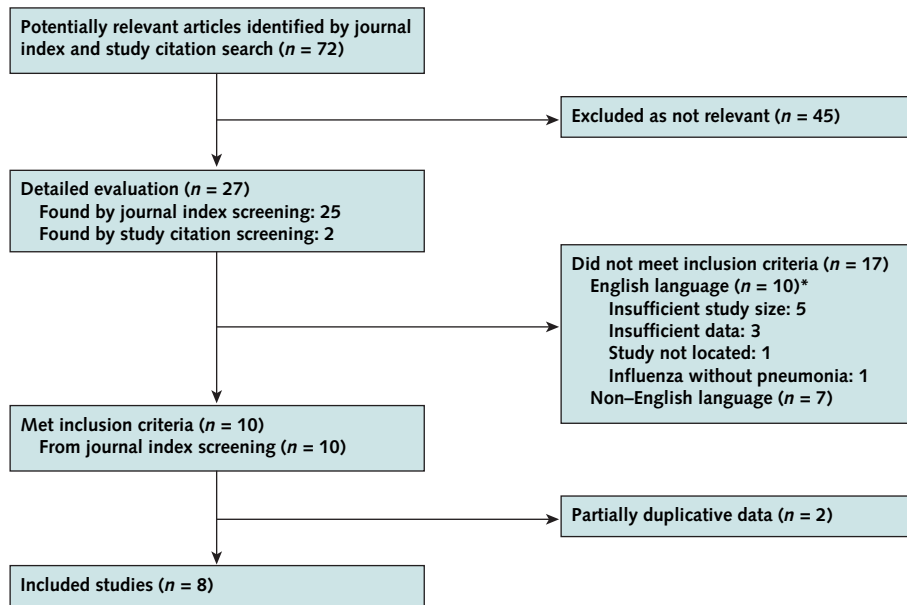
Potentially relevant articles identified by journal index and study citation search ($n$ = 72)

Excluded as not relevant ($n$ = 45)

Detailed evaluation ($n$ = 27)
Found by journal index screening: 25
Found by study citation screening: 2

Did not meet inclusion criteria ($n$ = 17)
English language ($n$ = 10)*
Insufficient study size: 5
Insufficient data: 3
Study not located: 1
Influenza without pneumonia: 1
Non–English language ($n$ = 7)

Met inclusion criteria ($n$ = 10)
From journal index screening ($n$ = 10)

Partially duplicative data ($n$ = 2)

Included studies ($n$ = 8)